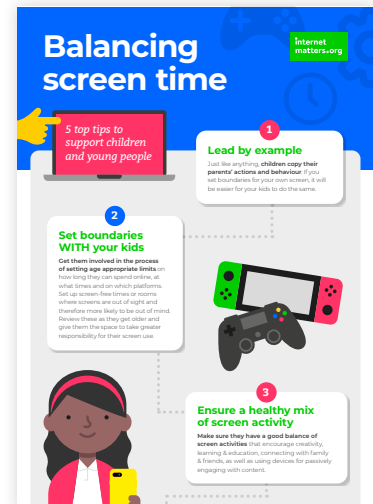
Balancing screen time

internet matters.org

5 top tips to support children and young people

1

Lead by example

Just like anything, children copy their parents' actions and behaviour. If you set boundaries for your own screen, it will be easier for your kids to do the same.

2

Set boundaries WITH your kids

Get them involved in the process of setting age appropriate limits on how long they can spend online, at what times and on which platforms. Set up screen-free times or rooms where screens are out of sight and therefore more likely to be out of mind. Review these as they get older and give them the space to take greater responsibility for their screen use.

3

Ensure a healthy mix of screen activity

Make sure they have a good balance of screen activities that encourage creativity, learning & education, connecting with family & friends, as well as using devices for passively engaging with content.